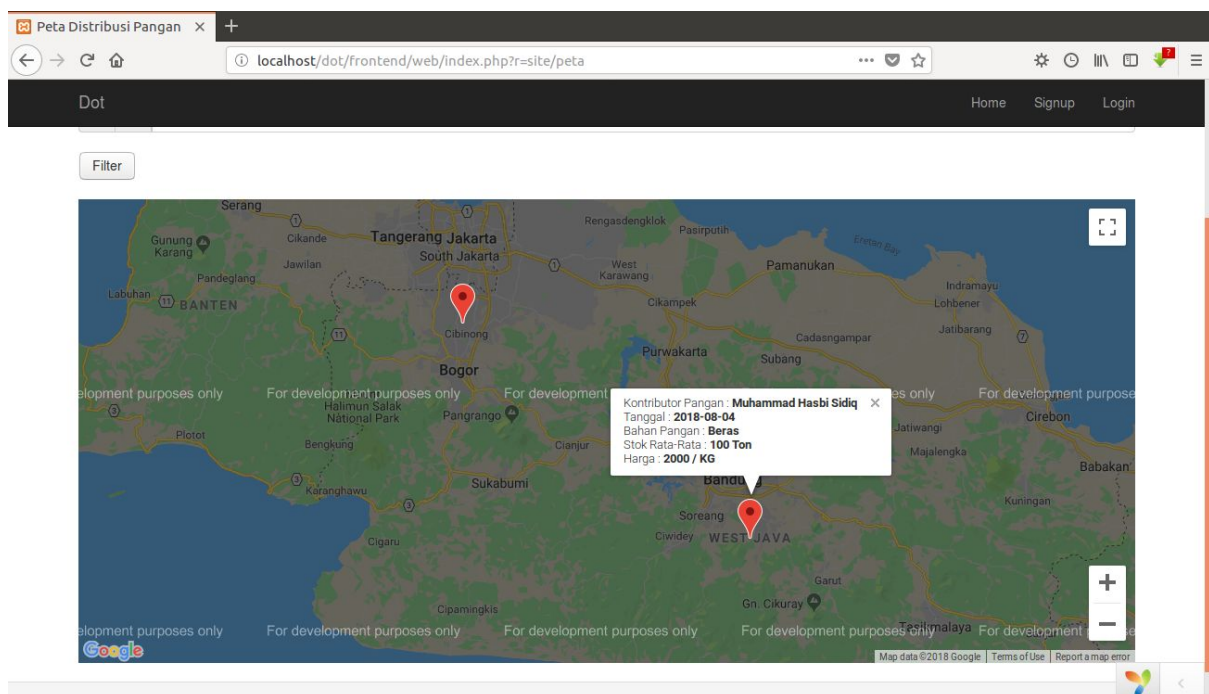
Peta Distribusi Pangan ×

localhost/dot/frontend/web/index.php?r=site/peta

Dot

Home Signup Login

Filter

Serang
Gunung Karang
Cikande
Tangerang Jakarta
South Jakarta
Rengasdengklok
Pasirputih
Jawilan
West Karawang
Pamanukan
Indramayu
Pandeglang
Labuhan
BANTEN
Cikampek
Lohbener
Jatibarang
Cibinong
Cadasngampar
Purwakarta
Subang
Bogor
elopment purposes only
For development purposes only
For development
es only
For development purpose
Halimun Salak National Park
Pangrango
Plotot
Bengkung
Cianjur
Jatiwangi
Cirebon
Majalengka
Babakan
Karanghawu
Sukabumi
Bandung
Kuningan
Soreang
Ciwidey
WEST JAVA
Cigaru
Garut
Gn. Cikuray
Cipamingkis
elopment purposes only
For development purposes only
For development purposes only
For development purposes only
Tasikmalaya
For development

Kontributor Pangan : Muhammad Hasbi Sidiq ×
Tanggal : 2018-08-04
Bahan Pangan : Beras
Stok Rata-Rata : 100 Ton
Harga : 2000 / KG

Google
Map data ©2018 Google | Terms of Use | Report a map error